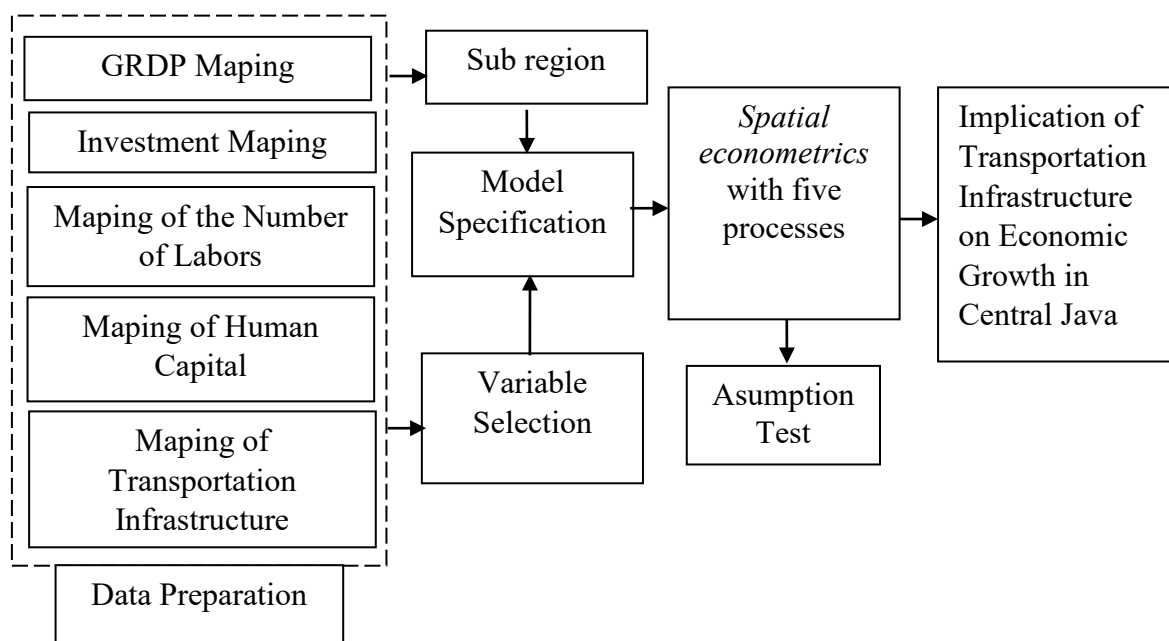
GRDP Maping

Investment Maping

Maping of the Number of Labors

Maping of Human Capital

Maping of Transportation Infrastructure

Data Preparation

Sub region

Model Specification

Variable Selection

Spatial econometrics with five processes

Asumption Test

Implication of Transportation Infrastructure on Economic Growth in Central Java